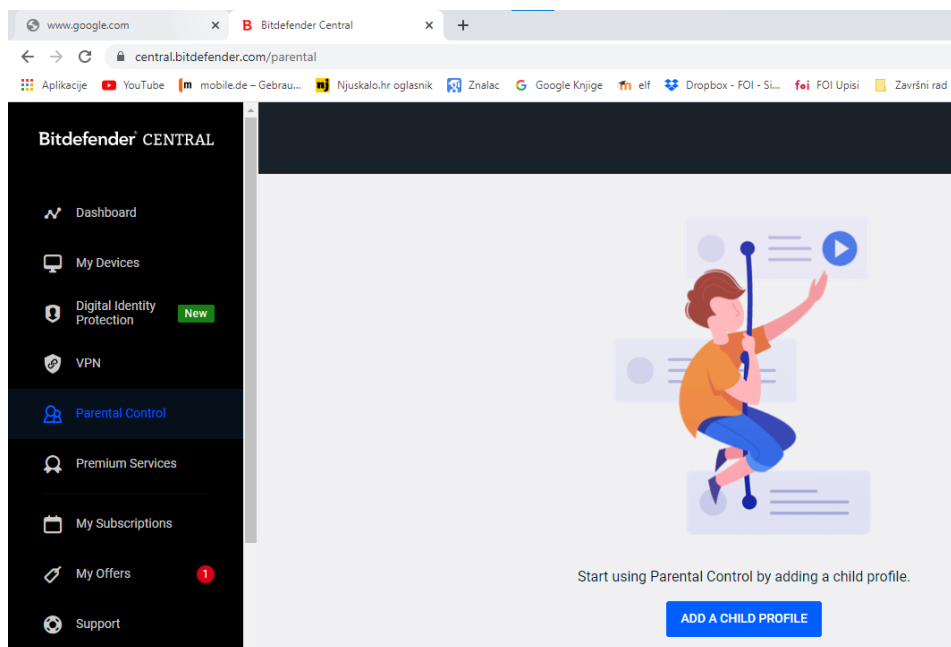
www.google.com ×
Bitdefender Central ×
+

central.bitdefender.com/parental

Aplikacije YouTube mobile.de – Gebrau... Njuskalo.hr oglasnik Znalac Google Knjige elf Dropbox - FOI - Si... FOI Upisi Završni rad

Bitdefender CENTRAL

Dashboard
My Devices
Digital Identity Protection New
VPN
Parental Control
Premium Services
My Subscriptions
My Offers 1
Support

Start using Parental Control by adding a child profile.

ADD A CHILD PROFILE